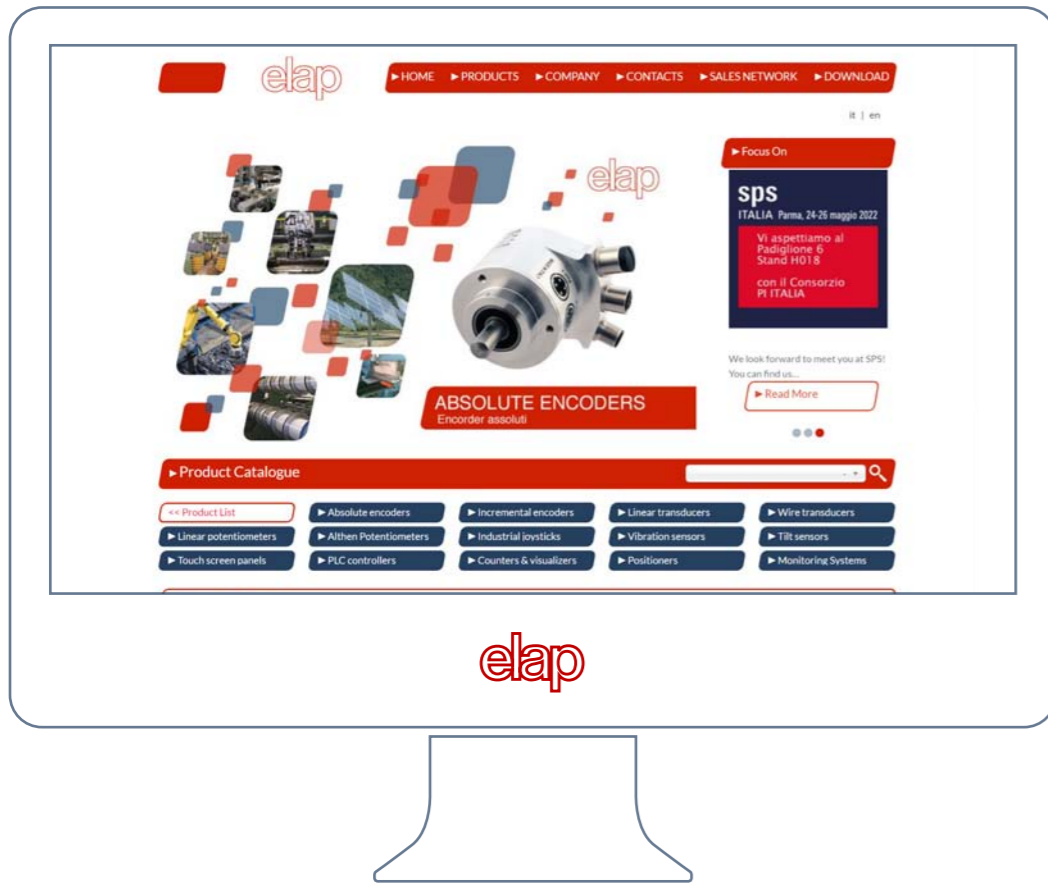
elap

► HOME ► PRODUCTS ► COMPANY ► CONTACTS ► SALES NETWORK ► DOWNLOAD

it | en

elap

ABSOLUTE ENCODERS
Encorder assoluti

► Focus On

sps
ITALIA Parma, 24-26 maggio 2022

Vi aspettiamo al Padiglione 6 Stand H018

con il Consorzio PI ITALIA

We look forward to meet you at SPS! You can find us...

► Read More

► Product Catalogue

<< Product List
► Absolute encoders
► Incremental encoders
► Linear transducers
► Wire transducers
► Linear potentiometers
► Althen Potentiometers
► Industrial joysticks
► Vibration sensors
► Tilt sensors
► Touch screen panels
► PLC controllers
► Counters & visualizers
► Positioners
► Monitoring Systems

elap